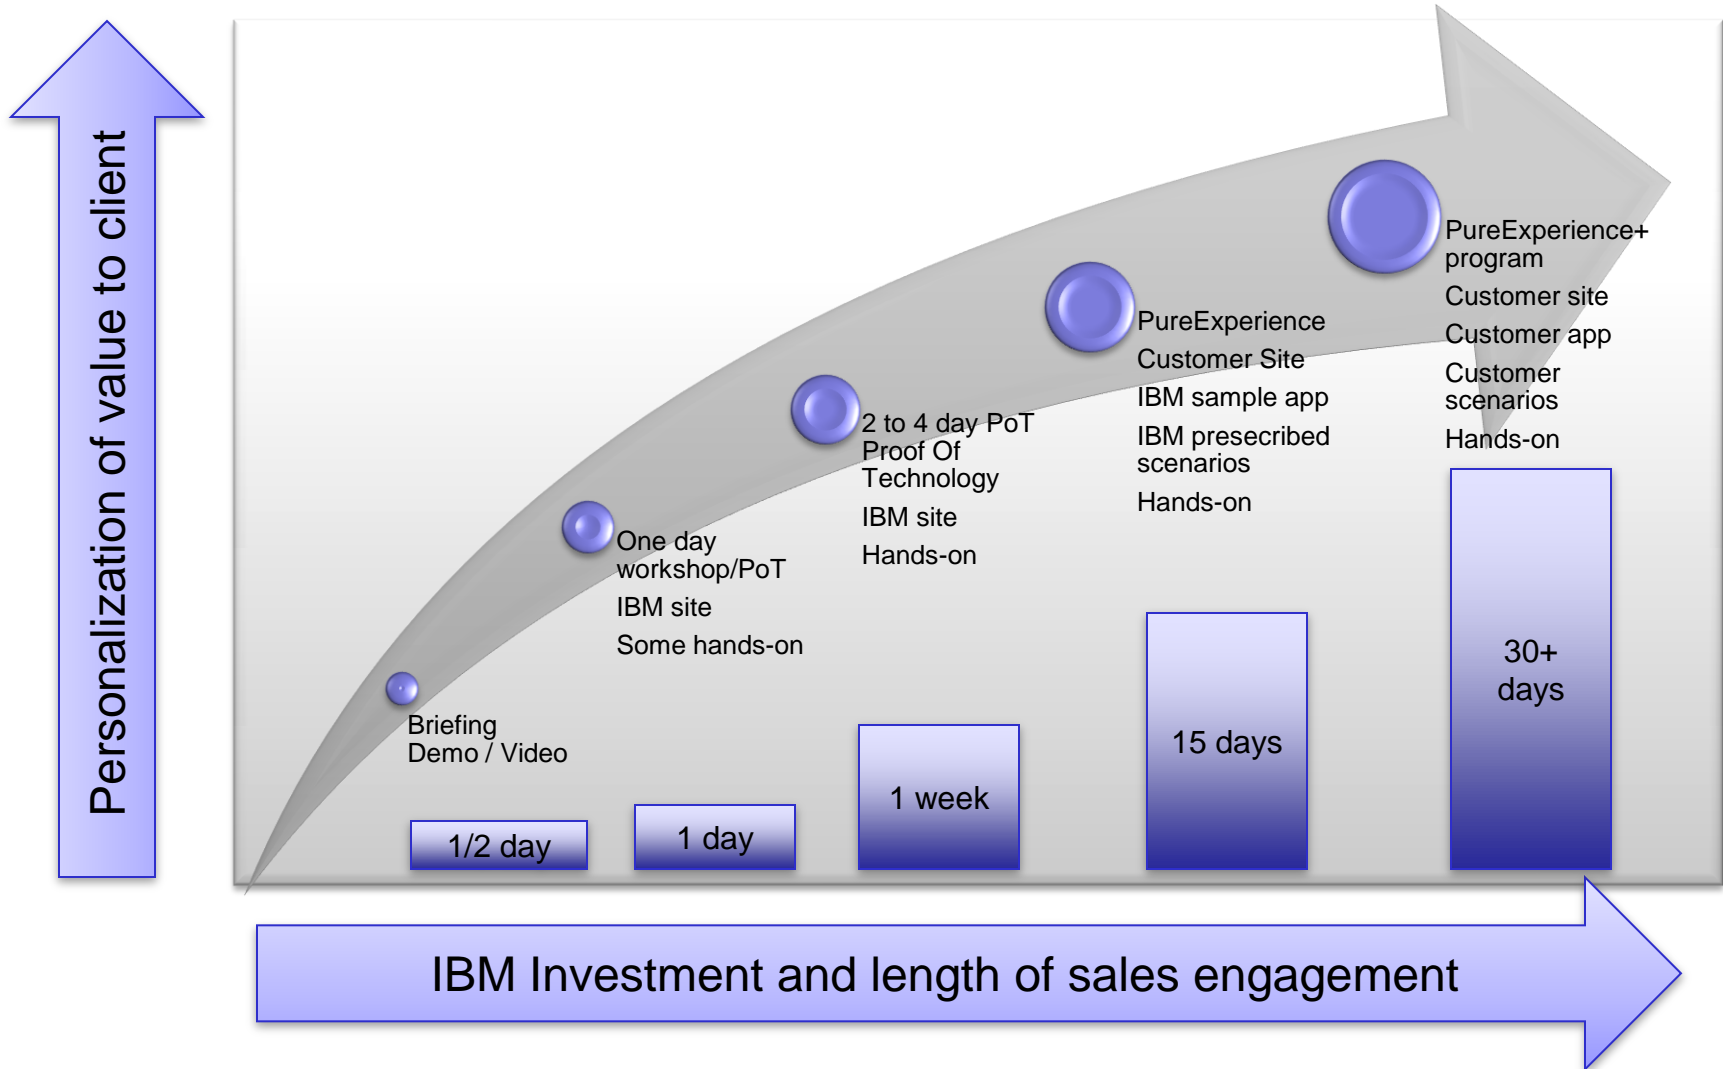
Personalization of value to client

Briefing
Demo / Video

One day workshop/PoT
IBM site
Some hands-on

2 to 4 day PoT
Proof Of Technology
IBM site
Hands-on

PureExperience
Customer Site
IBM sample app
IBM prescribed scenarios
Hands-on

PureExperience+ program
Customer site
Customer app
Customer scenarios
Hands-on

1/2 day

1 day

1 week

15 days

30+ days

IBM Investment and length of sales engagement